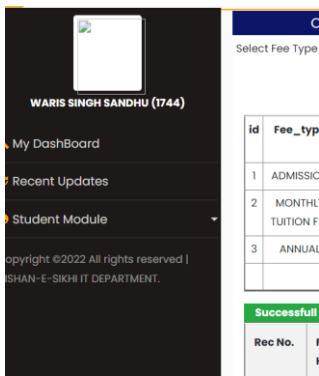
WARIS SINGH SANDHU (1744)

My DashBoard

Recent Updates

Student Module

opyright ©2022 All rights reserved | ISHAN-E-SIKHI IT DEPARTMENT.

C

Select Fee Type

| id | Fee_typ |
|---|---|
| 1 | ADMISSIO |
| 2 | MONTHL TUITION F |
| 3 | ANNUAL |
| | |

Successfull

| Rec No. | F |
|---|---|